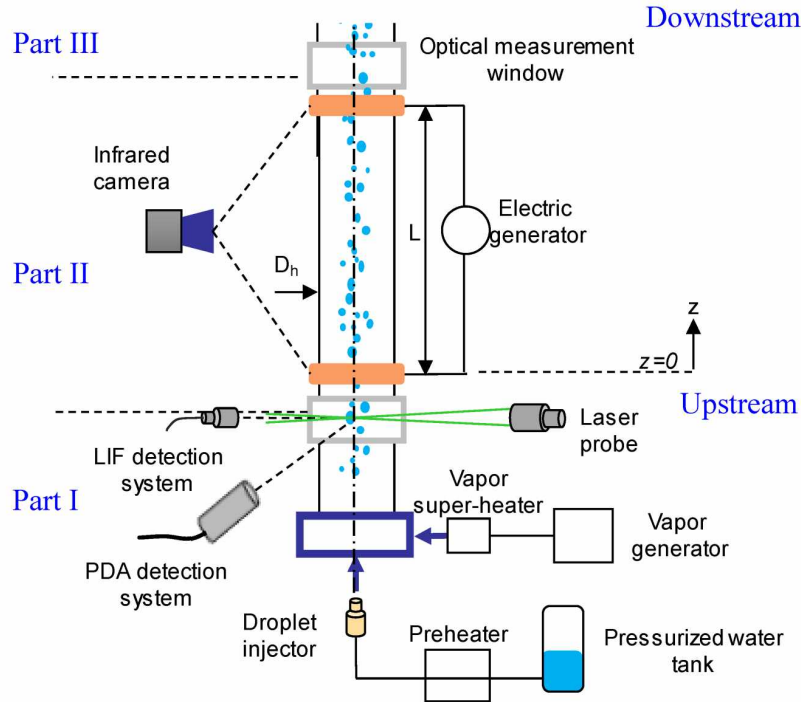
Downstream

Part III

Optical measurement window

Infrared camera

Electric generator

L

Part II

$D_h$

z

z=0

Upstream

Laser probe

LIF detection system

Part I

Vapor super-heater

Vapor generator

PDA detection system

Droplet injector

Preheater

Pressurized water tank